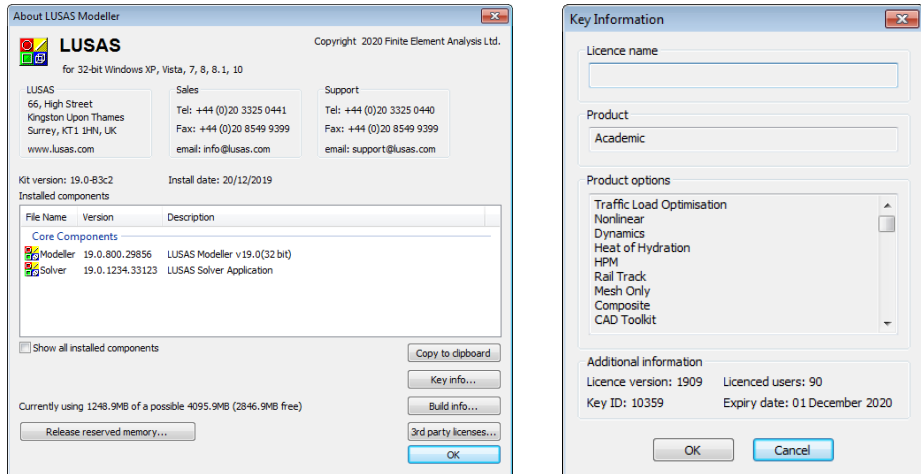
About LUSAS Modeller

LUSAS

Copyright 2020 Finite Element Analysis Ltd.

for 32-bit Windows XP, Vista, 7, 8, 8.1, 10

LUSAS
66, High Street
Kingston Upon Thames
Surrey, KT1 1HN, UK
www.lusas.com

Sales
Tel: +44 (0)20 3325 0441
Fax: +44 (0)20 8549 9399
email: info@lusas.com

Support
Tel: +44 (0)20 3325 0440
Fax: +44 (0)20 8549 9399
email: support@lusas.com

Kit version: 19.0-B3c2

Install date: 20/12/2019

Installed components

| File Name | Version | Description |
|---|---|---|
| Core Components | | |
| Modeller | 19.0.800.29856 | LUSAS Modeller v19.0(32 bit) |
| Solver | 19.0.1234.33123 | LUSAS Solver Application |

Show all installed components

Copy to clipboard

Key info...

Currently using 1248.9MB of a possible 4095.9MB (2846.9MB free)

Build info...

Release reserved memory...

3rd party licenses...

OK

Key Information

Licence name

Product
Academic

Product options
Traffic Load Optimisation
Nonlinear
Dynamics
Heat of Hydration
HPM
Rail Track
Mesh Only
Composite
CAD Toolkit

Additional information
Licence version: 1909
Licenced users: 90
Key ID: 10359
Expiry date: 01 December 2020

OK

Cancel